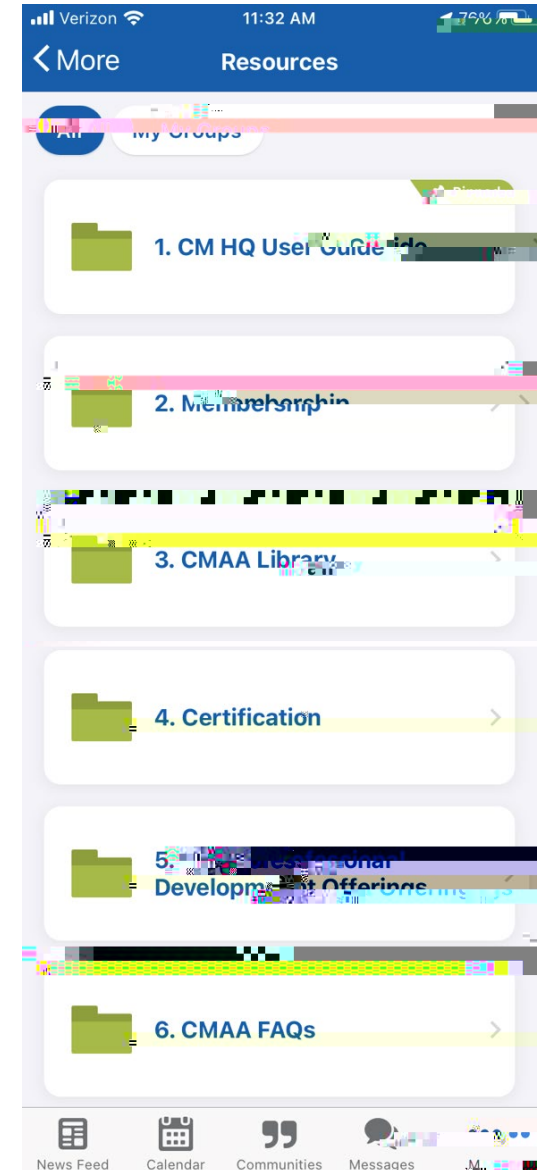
Verizon 11:32 AM 76%

More Resources

All My Groups

Pinned

1. CM HQ User Guide

2. Membership

3. CMAA Library

4. Certification

5. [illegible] Development Offerings

6. CMAA FAQs

News Feed Calendar Communities Messages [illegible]